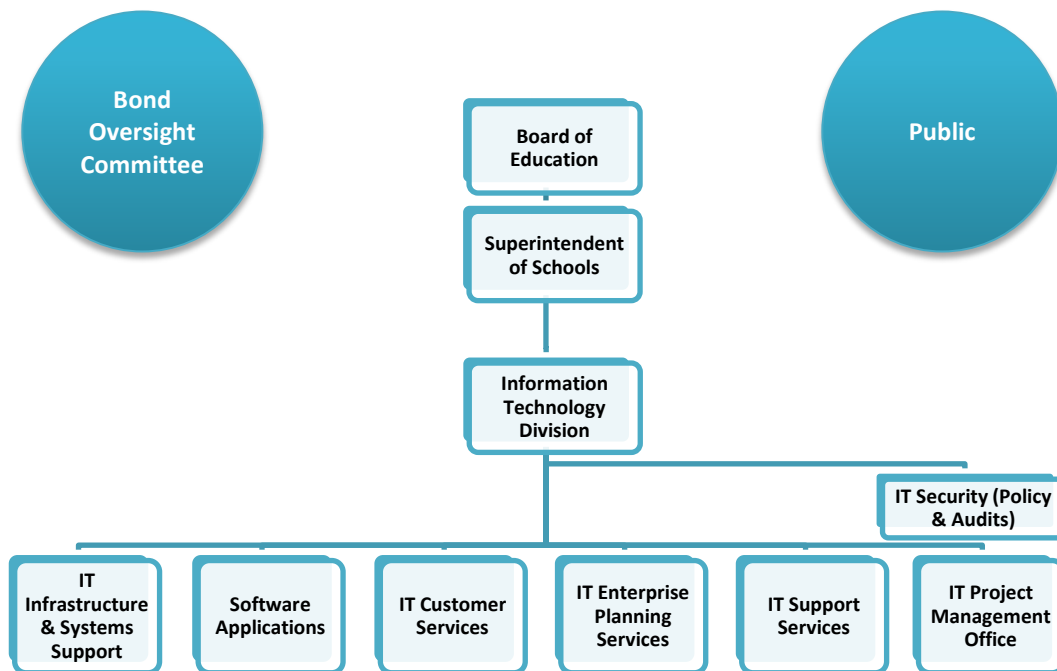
Bond Oversight Committee

Board of Education

Public

Superintendent of Schools

Information Technology Division

IT Security (Policy & Audits)

IT Infrastructure & Systems Support

Software Applications

IT Customer Services

IT Enterprise Planning Services

IT Support Services

IT Project Management Office